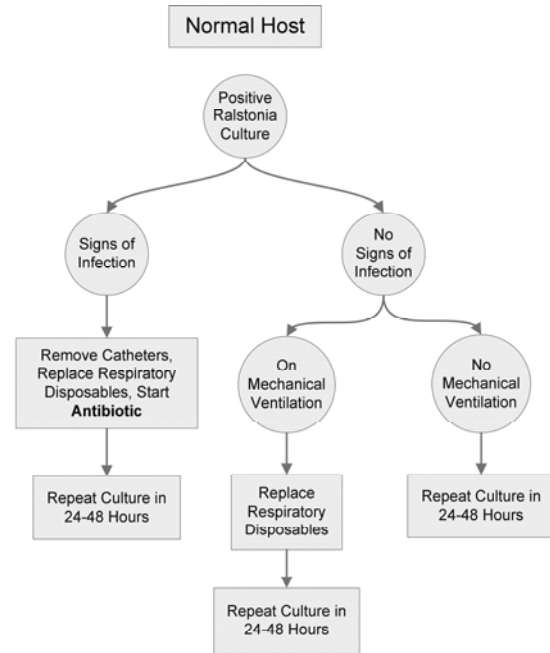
Normal Host

Positive Ralstonia Culture

Signs of Infection

No Signs of Infection

Remove Catheters, Replace Respiratory Disposables, Start **Antibiotic**

On Mechanical Ventilation

No Mechanical Ventilation

Repeat Culture in 24-48 Hours

Replace Respiratory Disposables

Repeat Culture in 24-48 Hours

Repeat Culture in 24-48 Hours